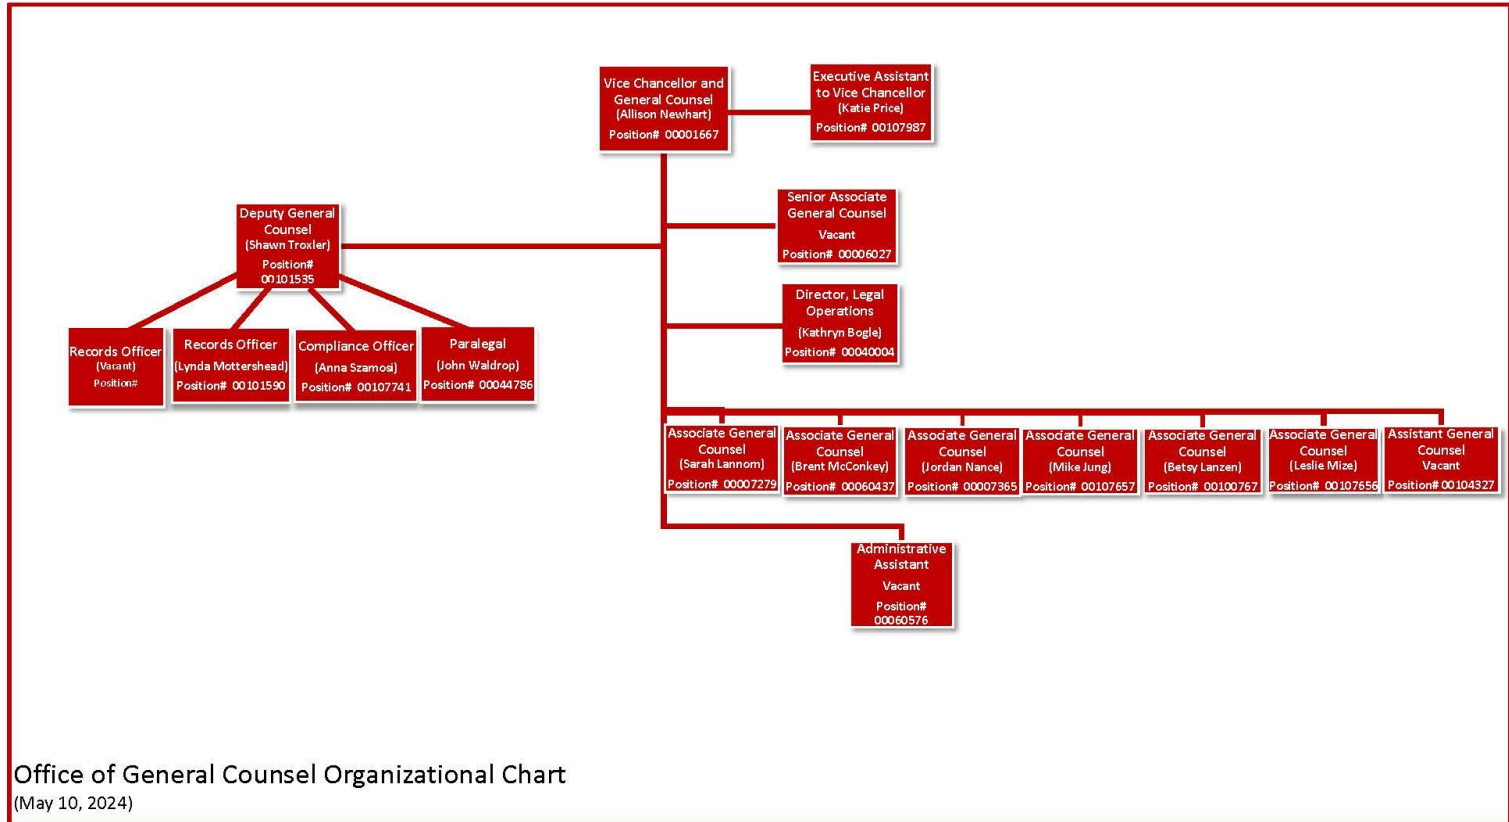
Vice Chancellor and General Counsel
(Allison Newhart)
Position# 00001667

Executive Assistant to Vice Chancellor
(Katie Price)
Position# 00107987

Deputy General Counsel
(Shawn Troxler)
Position# 00101535

Senior Associate General Counsel
Vacant
Position# 00006027

Director, Legal Operations
(Kathryn Bogle)
Position# 00040004

Records Officer
(Vacant)
Position#

Records Officer
(Lynda Mottershead)
Position# 00101590

Compliance Officer
(Anna Szamosi)
Position# 00107741

Paralegal
(John Waldrop)
Position# 00044786

Associate General Counsel
(Sarah Lannom)
Position# 00007279

Associate General Counsel
(Brent McConkey)
Position# 00060437

Associate General Counsel
(Jordan Nance)
Position# 00007365

Associate General Counsel
(Mike Jung)
Position# 00107657

Associate General Counsel
(Betsy Lanzen)
Position# 00100767

Associate General Counsel
(Leslie Mize)
Position# 00107656

Assistant General Counsel
Vacant
Position# 00104327

Administrative Assistant
Vacant
Position# 00060576

Office of General Counsel Organizational Chart
(May 10, 2024)